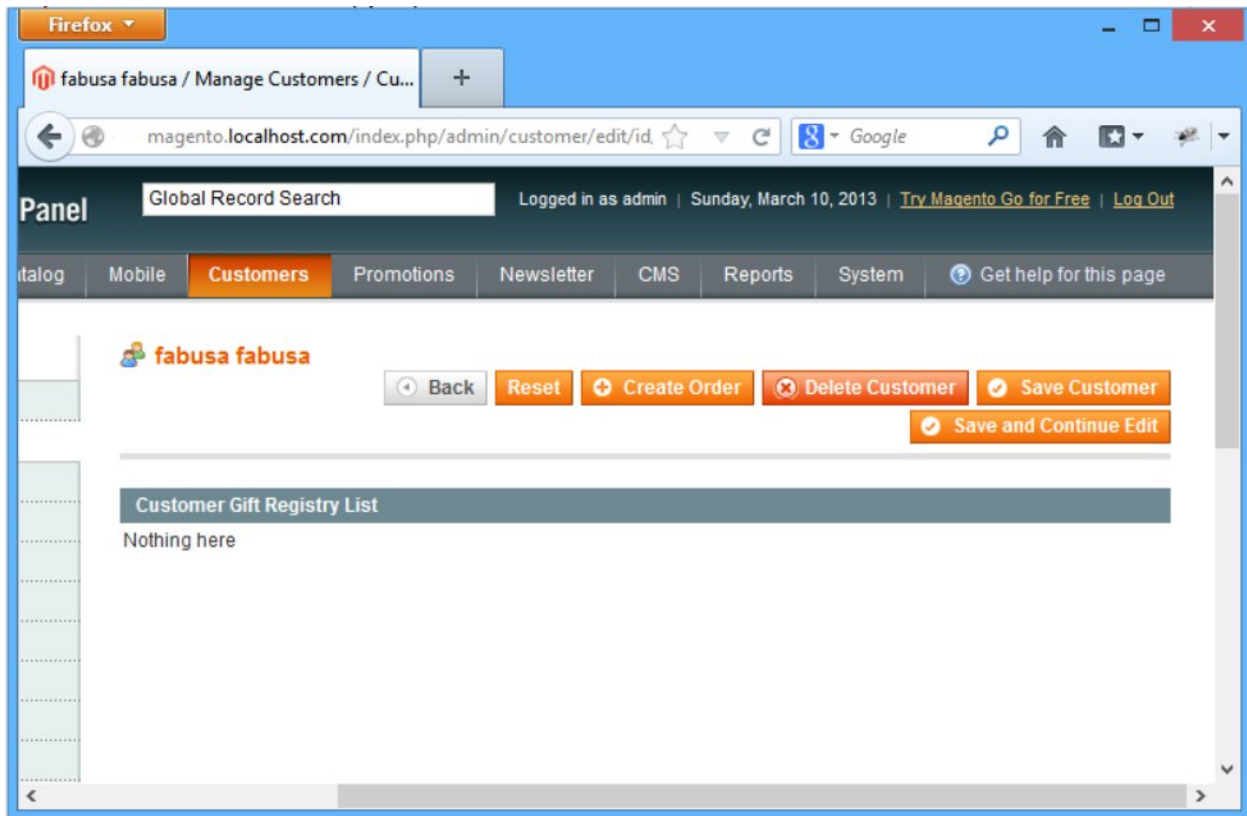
Firefox

fabusa fabusa / Manage Customers / Cu...

+

magento.localhost.com/index.php/admin/customer/edit/id,

Google

Panel

Global Record Search

Logged in as admin | Sunday, March 10, 2013 | Try Magento Go for Free | Log Out

talog

Mobile

Customers

Promotions

Newsletter

CMS

Reports

System

Get help for this page

fabusa fabusa

Back

Reset

Create Order

Delete Customer

Save Customer

Save and Continue Edit

Customer Gift Registry List

Nothing here